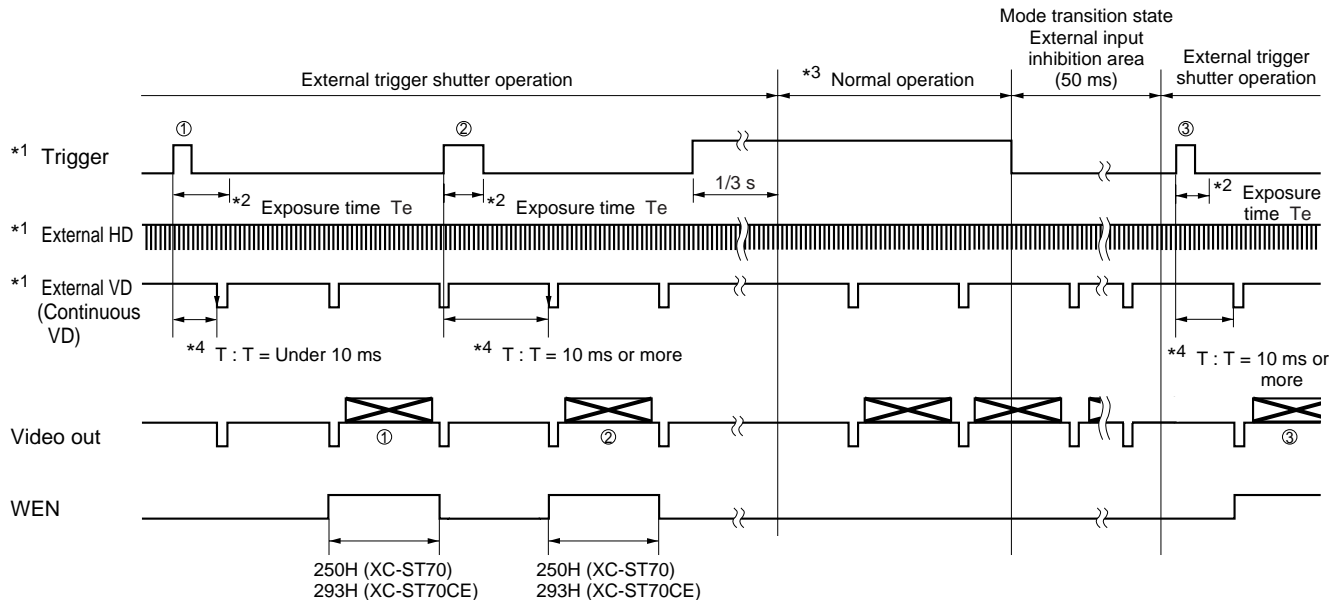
Mode transition state
External input inhibition area (50 ms)

External trigger shutter operation

*3 Normal operation

External trigger shutter operation

*1 Trigger

①

②

③

*2 Exposure time Te

*2 Exposure time Te

1/3 s

*2 Exposure time Te

*1 External HD

*1 External VD (Continuous VD)

*4 T : T = Under 10 ms

*4 T : T = 10 ms or more

*4 T : T = 10 ms or more

Video out

①

②

③

WEN

250H (XC-ST70)
293H (XC-ST70CE)

250H (XC-ST70)
293H (XC-ST70CE)